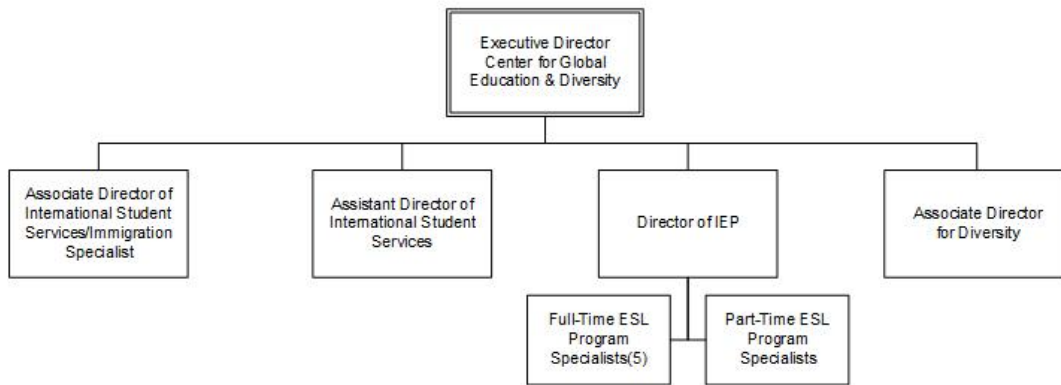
Executive Director Center for Global Education & Diversity

Associate Director of International Student Services/Immigration Specialist

Assistant Director of International Student Services

Director of IEP

Associate Director for Diversity

Full-Time ESL Program Specialists(5)

Part-Time ESL Program Specialists